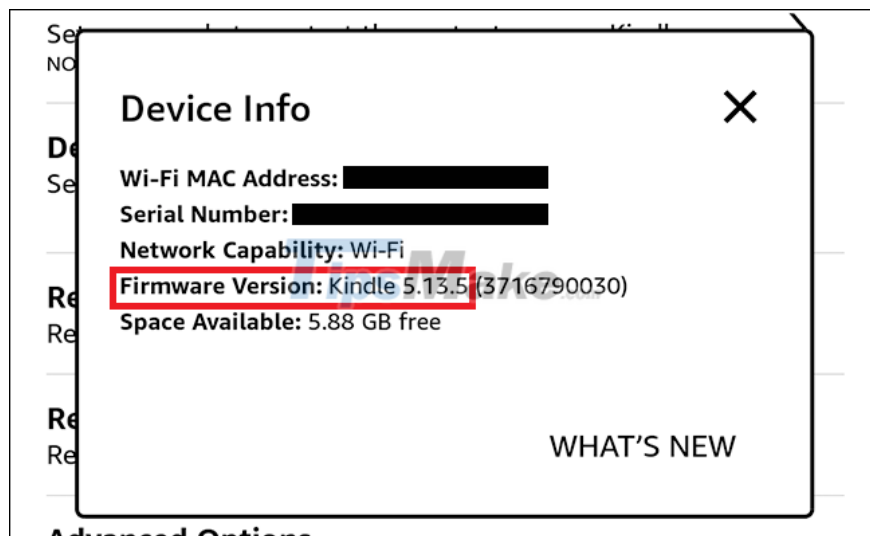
Se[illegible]
NO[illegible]

De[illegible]
Se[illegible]

Re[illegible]
Re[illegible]

Re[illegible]
Re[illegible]

Advanced Options

Device Info

×

Wi-Fi MAC Address: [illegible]
Serial Number: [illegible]
Network Capability: Wi-Fi
Firmware Version: Kindle 5.13.5 (3716790030)
Space Available: 5.88 GB free

WHAT'S NEW

TipsMake.com